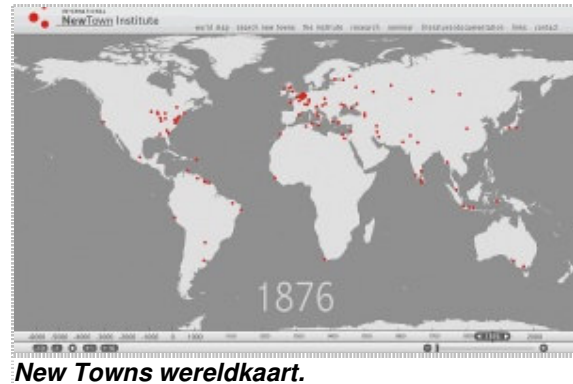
INTERNATIONAL NewTown Institute

world map   search new towns   the institute   research   seminar   literature/documentation   links   contact

1876

-6000   -5000   -4000   -3000   -2000   -1000   0   1000   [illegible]   2000

***New Towns wereldkaart.***